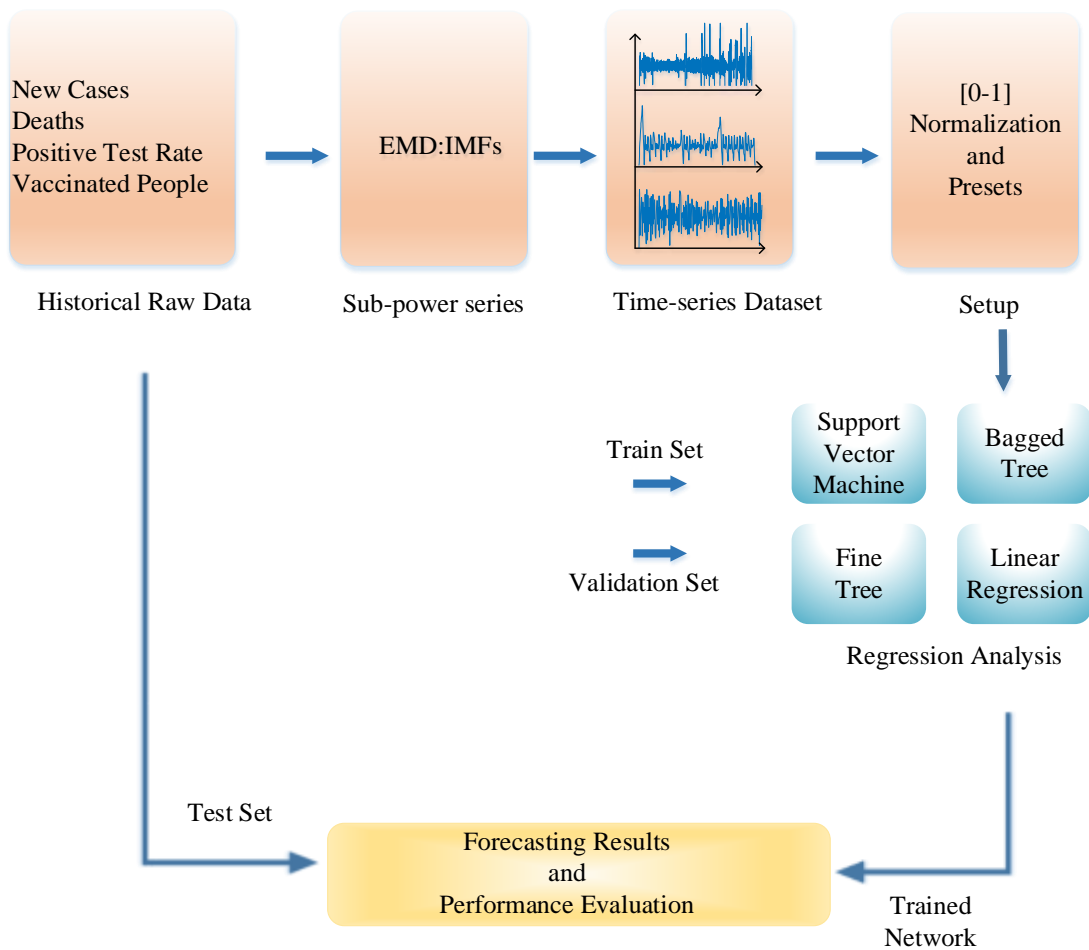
New Cases
Deaths
Positive Test Rate
Vaccinated People

Historical Raw Data

EMD:IMFs

Sub-power series

Time-series Dataset

[0-1]
Normalization
and
Presets

Setup

Train Set

Validation Set

Support Vector Machine

Bagged Tree

Fine Tree

Linear Regression

Regression Analysis

Test Set

Forecasting Results
and
Performance Evaluation

Trained Network